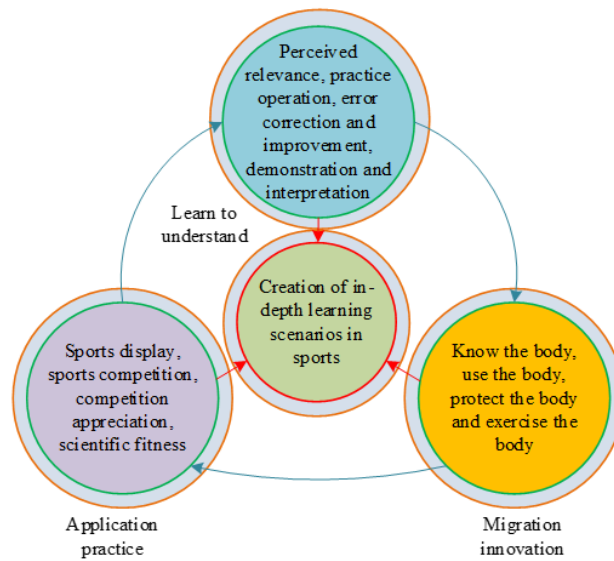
Perceived relevance, practice operation, error correction and improvement, demonstration and interpretation

Learn to understand

Creation of in-depth learning scenarios in sports

Sports display, sports competition, competition appreciation, scientific fitness

Know the body, use the body, protect the body and exercise the body

Application practice

Migration innovation